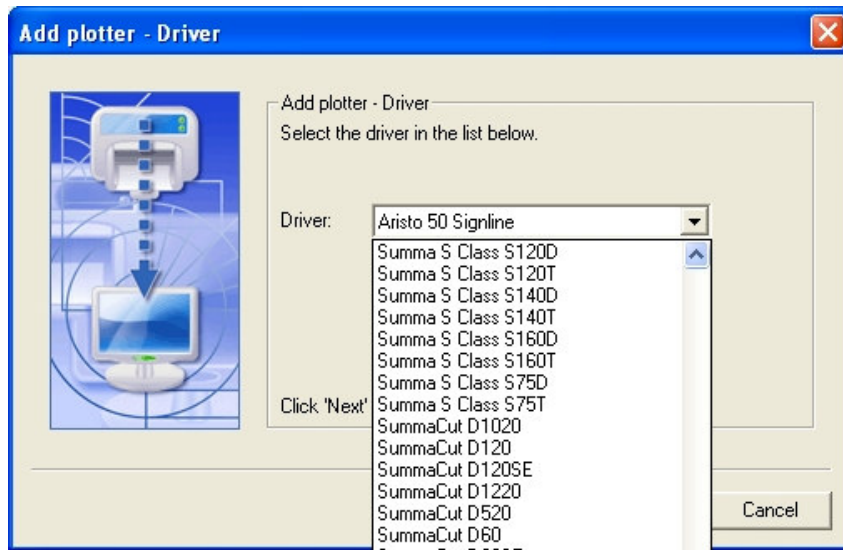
Add plotter - Driver

Add plotter - Driver
Select the driver in the list below.

Driver: Aristo 50 Signline

Summa S Class S120D
Summa S Class S120T
Summa S Class S140D
Summa S Class S140T
Summa S Class S160D
Summa S Class S160T
Summa S Class S75D
Summa S Class S75T
SummaCut D1020
SummaCut D120
SummaCut D120SE
SummaCut D1220
SummaCut D520
SummaCut D60
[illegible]

Click 'Next'

Cancel